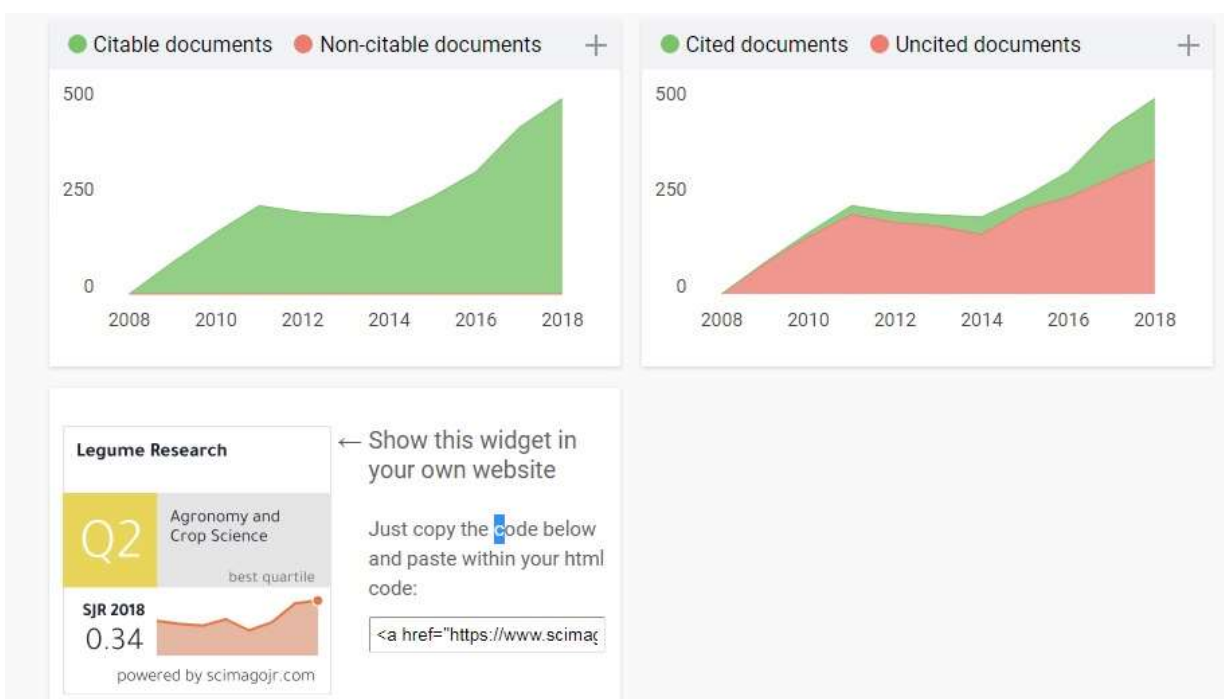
Citable documents Non-citable documents +

500
250
0
2008 2010 2012 2014 2016 2018

Cited documents Uncited documents +

500
250
0
2008 2010 2012 2014 2016 2018

Legume Research

Q2 Agronomy and Crop Science

best quartile

SJR 2018
0.34

powered by scimagojr.com

← Show this widget in your own website

Just copy the code below and paste within your html code:

<a href="https://www.scimag